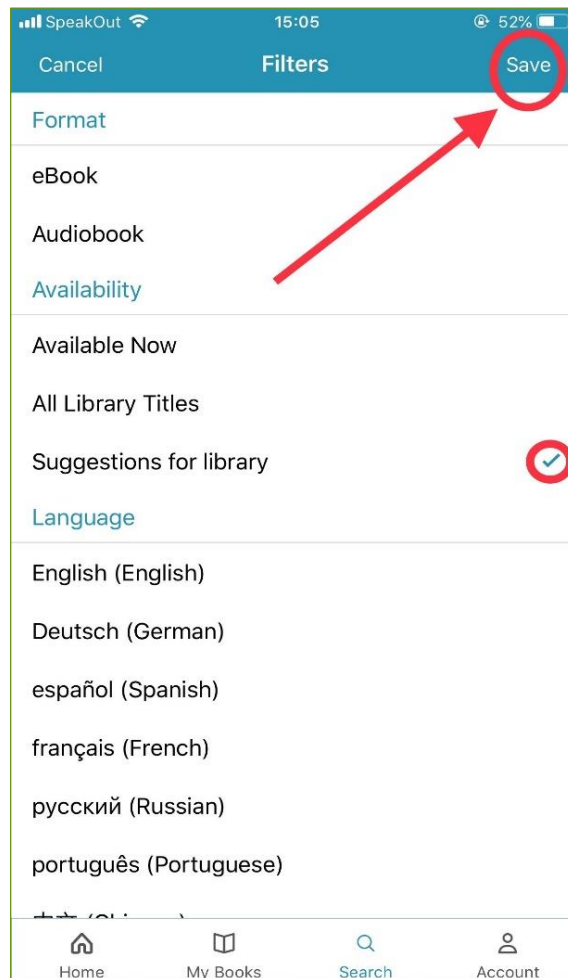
SpeakOut 15:05 52%

Cancel Filters Save

Format

eBook

Audiobook

Availability

Available Now

All Library Titles

Suggestions for library

Language

English (English)

Deutsch (German)

español (Spanish)

français (French)

русский (Russian)

português (Portuguese)

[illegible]

Home My Books Search Account